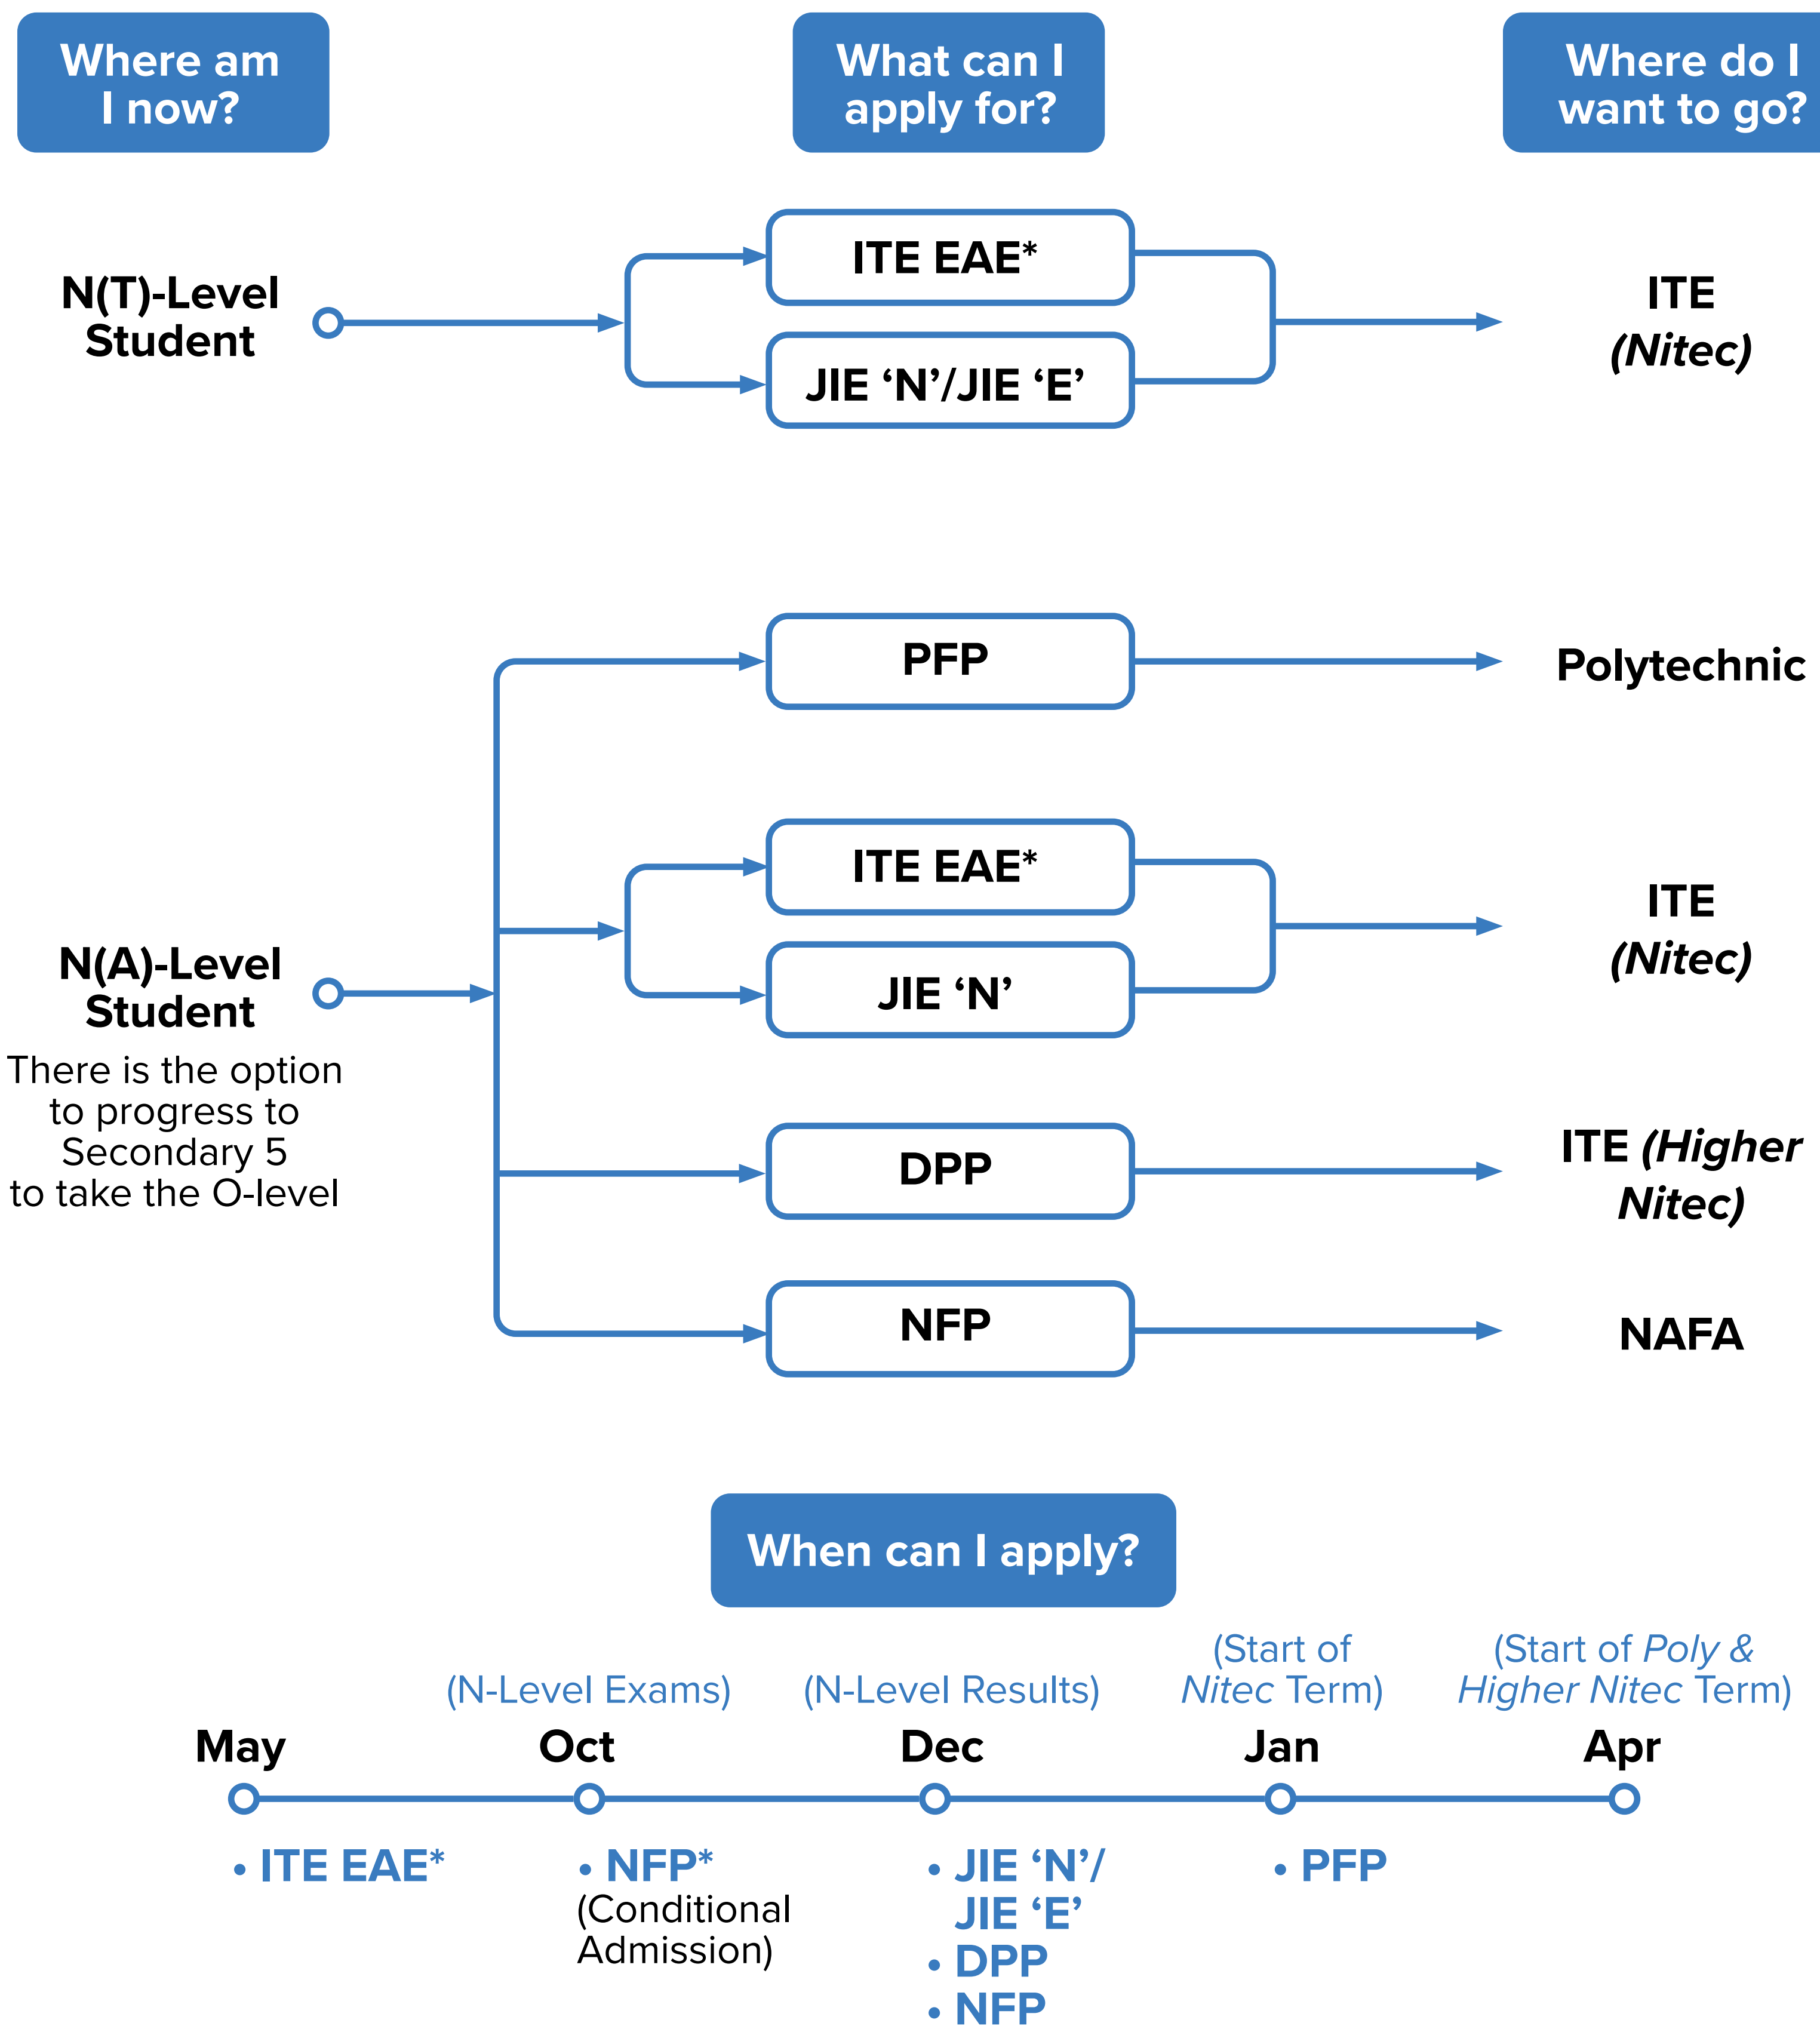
Where am I now?

What can I apply for?

Where do I want to go?

N(T)-Level Student

ITE EAE*

JIE ‘N’/JIE ‘E’

ITE (Nitec)

PFP

Polytechnic

N(A)-Level Student

There is the option to progress to Secondary 5 to take the O-level

ITE EAE*

JIE ‘N’

ITE (Nitec)

DPP

ITE (Higher Nitec)

NFP

NAFA

When can I apply?

May

(N-Level Exams)
Oct

(N-Level Results)
Dec

(Start of Nitec Term)
Jan

(Start of Poly & Higher Nitec Term)
Apr

• ITE EAE*

• NFP* (Conditional Admission)

• JIE ‘N’/ JIE ‘E’
• DPP
• NFP

• PFP